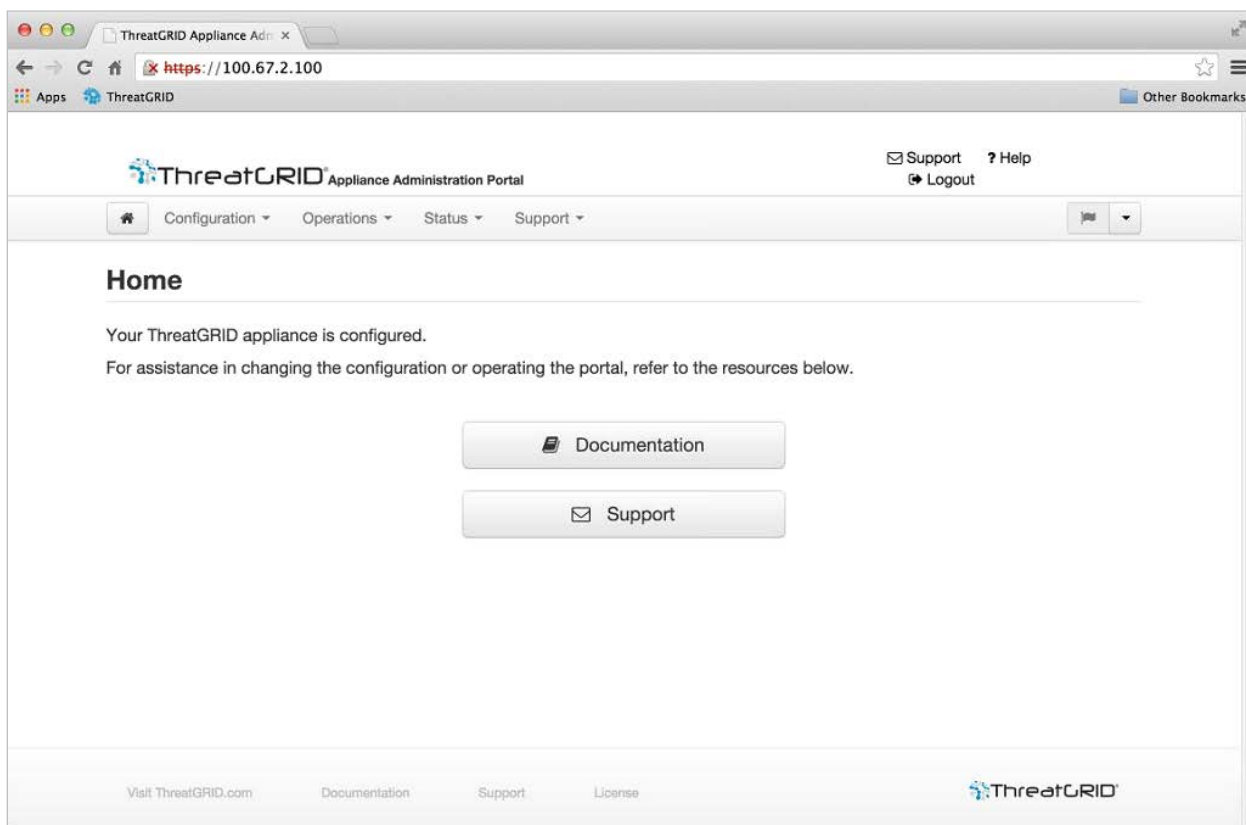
ThreatGRID Appliance Adn ×

https://100.67.2.100

Apps ThreatGRID

Other Bookmarks

ThreatGRID Appliance Administration Portal

Support ? Help
Logout

Configuration ▾ Operations ▾ Status ▾ Support ▾

Home

Your ThreatGRID appliance is configured.

For assistance in changing the configuration or operating the portal, refer to the resources below.

Documentation

Support

Visit ThreatGRID.com Documentation Support License

ThreatGRID